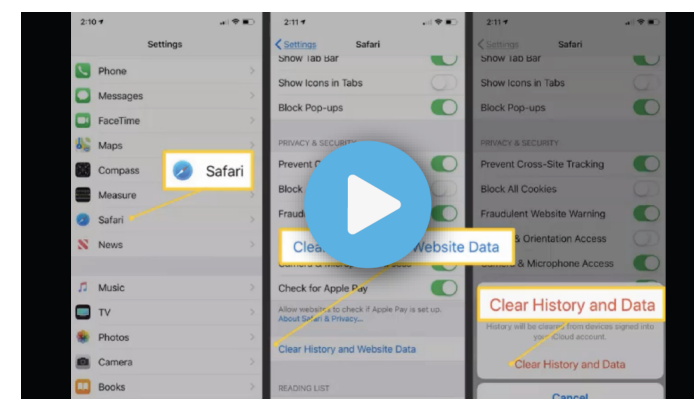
2:10

Settings

Phone

Messages

FaceTime

Maps

Compass

Measure

Safari

News

Music

TV

Photos

Camera

Books

Safari

2:11

Settings Safari

Show Tab Bar

Show Icons in Tabs

Block Pop-ups

PRIVACY & SECURITY

Prevent C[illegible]

Block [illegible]

Fraudu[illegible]

Clea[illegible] Website Data

Camera & M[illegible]ccess

Check for Apple Pay

Allow websites to check if Apple Pay is set up. About Safari & Privacy...

Clear History and Website Data

READING LIST

2:11

Settings Safari

Show Tab Bar

Show Icons in Tabs

Block Pop-ups

PRIVACY & SECURITY

Prevent Cross-Site Tracking

Block All Cookies

Fraudulent Website Warning

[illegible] & Orientation Access

Camera & Microphone Access

Clear History and Data

History will be cleared from devices signed into your iCloud account.

Clear History and Data

Cancel